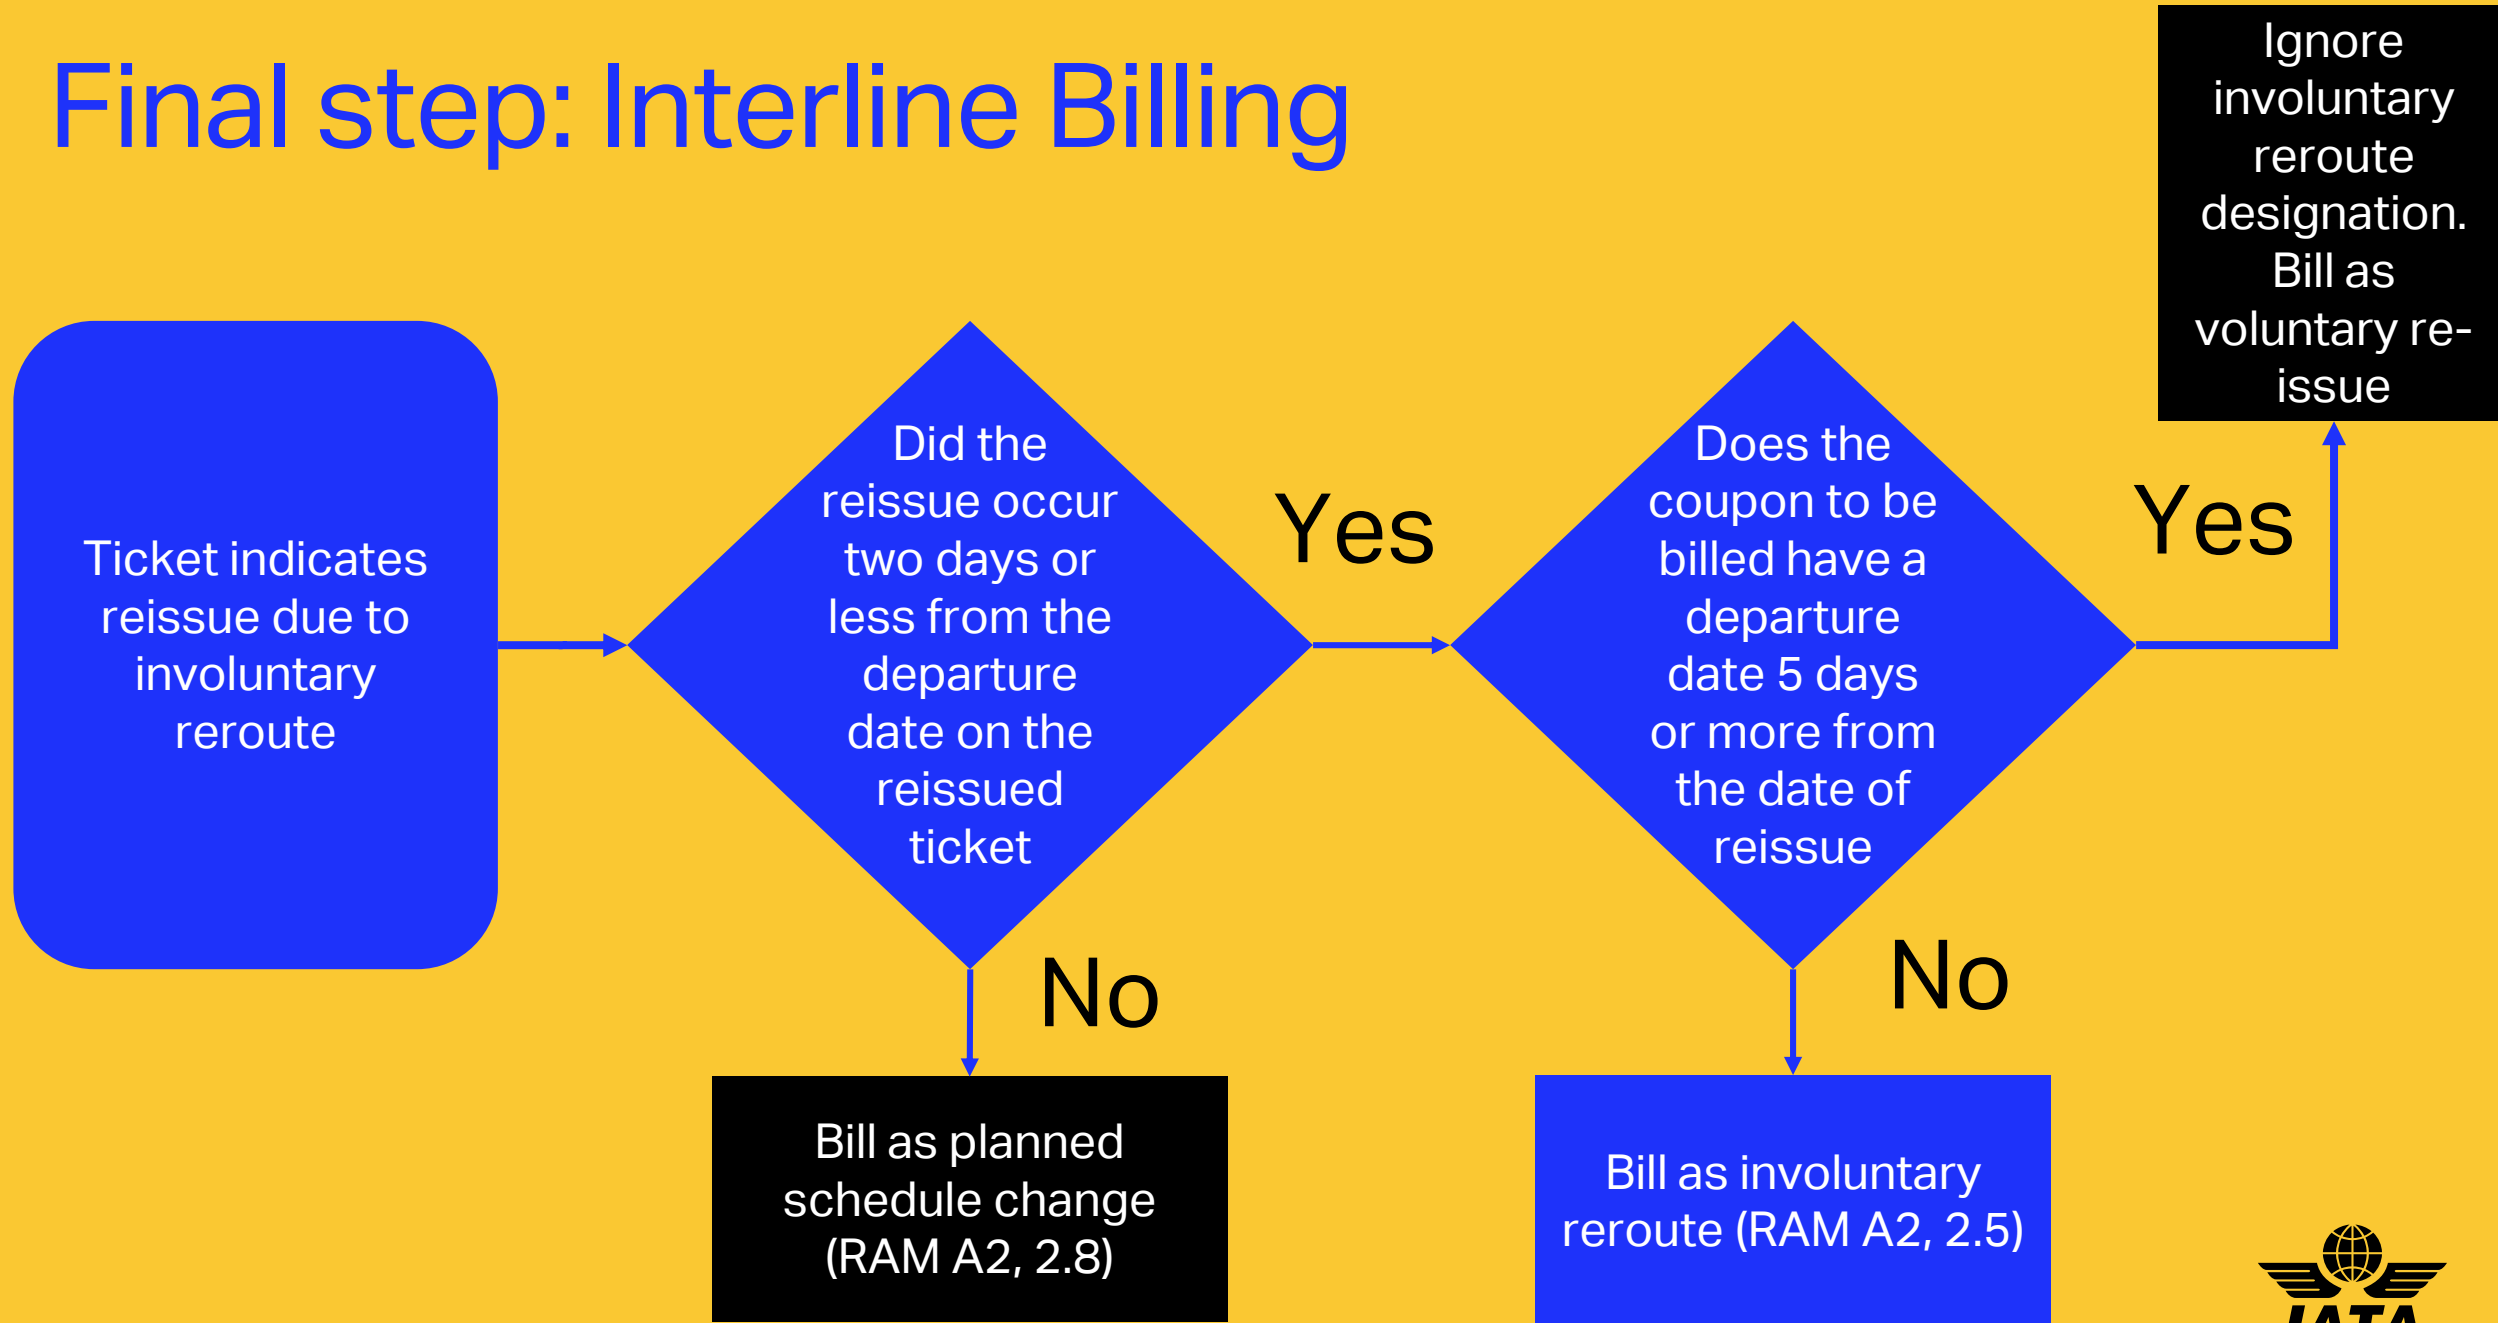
Final step: Interline Billing

Ticket indicates reissue due to involuntary reroute

Did the reissue occur two days or less from the departure date on the reissued ticket

Yes

No

Bill as planned schedule change (RAM A2, 2.8)

Does the coupon to be billed have a departure date 5 days or more from the date of reissue

Yes

Ignore involuntary reroute designation. Bill as voluntary re-issue

No

Bill as involuntary reroute (RAM A2, 2.5)

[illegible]